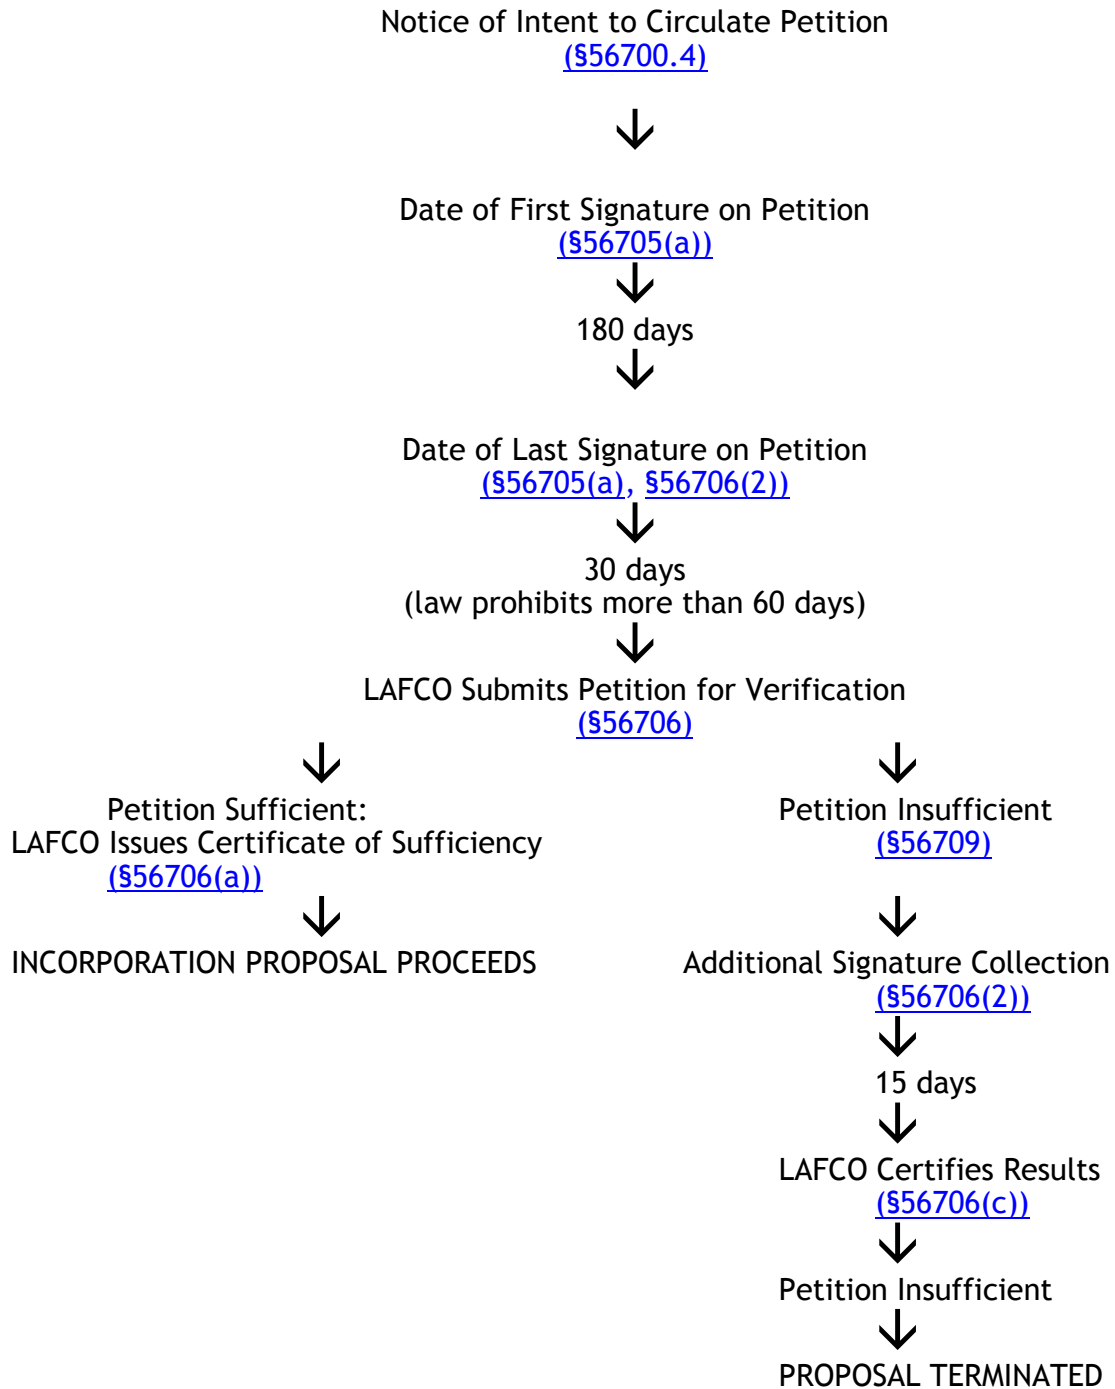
Notice of Intent to Circulate Petition
(§56700.4)

Date of First Signature on Petition
(§56705(a))

180 days

Date of Last Signature on Petition
(§56705(a), §56706(2))

30 days
(law prohibits more than 60 days)

LAFCO Submits Petition for Verification
(§56706)

Petition Sufficient:
LAFCO Issues Certificate of Sufficiency
(§56706(a))

INCORPORATION PROPOSAL PROCEEDS

Petition Insufficient
(§56709)

Additional Signature Collection
(§56706(2))

15 days

LAFCO Certifies Results
(§56706(c))

Petition Insufficient

PROPOSAL TERMINATED